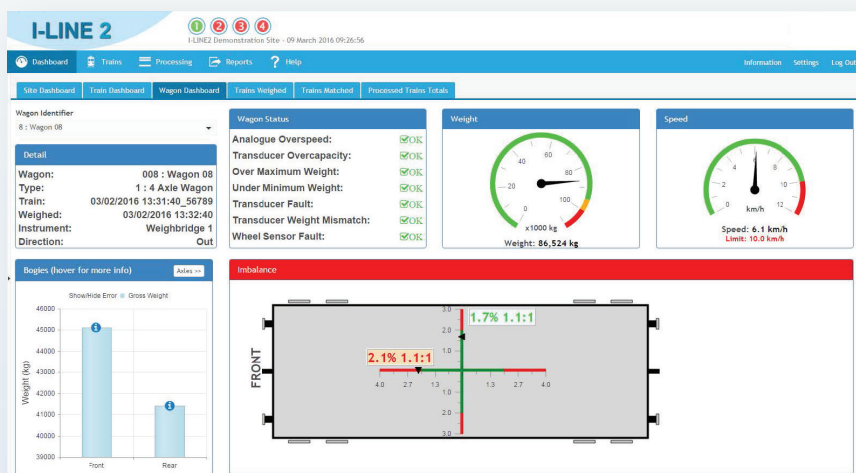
I-LINE 2

1 2 3 4

I-LINE2 Demonstration Site - 09 March 2016 09:26:56

Dashboard Trains Processing Reports Help Information Settings Log Out

Site Dashboard Train Dashboard Wagon Dashboard Trains Weighed Trains Matched Processed Trains Totals

Wagon Identifier
8 : Wagon 08

Detail

| | |
|---|---|
| Wagon: | 008 : Wagon 08 |
| Type: | 1 : 4 Axle Wagon |
| Train: | 03/02/2016 13:31:40_56789 |
| Weighed: | 03/02/2016 13:32:40 |
| Instrument: | Weighbridge 1 |
| Direction: | Out |

Wagon Status

| | |
|---|---|
| Analogue Overspeed: | OK |
| Transducer Overcapacity: | OK |
| Over Maximum Weight: | OK |
| Under Minimum Weight: | OK |
| Transducer Fault: | OK |
| Transducer Weight Mismatch: | OK |
| Wheel Sensor Fault: | OK |

Weight
0 20 40 60 80 100
x1000 kg
Weight: 86,524 kg

Speed
0 2 4 6 8 10 12
km/h
Speed: 6.1 km/h
Limit: 10.0 km/h

Bogies (hover for more info) Axles >>

Show/Hide Error Gross Weight

Weight (kg)
46000 45000 44000 43000 42000 41000 40000 39000
Front Rear

Imbalance

FRONT

1.7% 1.1:1
2.1% 1.1:1

3.0 2.0 1.0 1.0 2.0 3.0
4.0 2.7 1.3 1.3 2.7 4.0